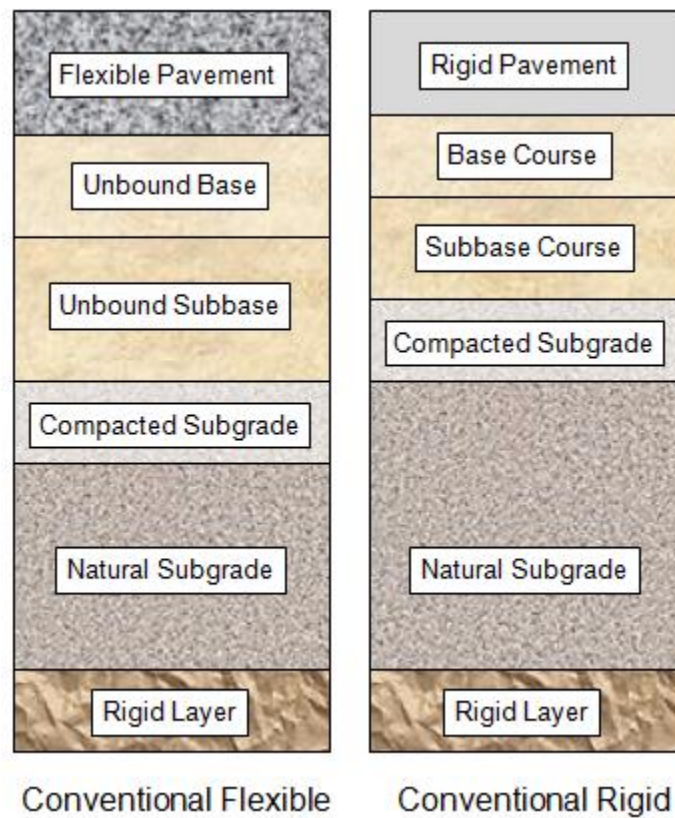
Flexible Pavement

Unbound Base

Unbound Subbase

Compacted Subgrade

Natural Subgrade

Rigid Layer

Conventional Flexible

Rigid Pavement

Base Course

Subbase Course

Compacted Subgrade

Natural Subgrade

Rigid Layer

Conventional Rigid